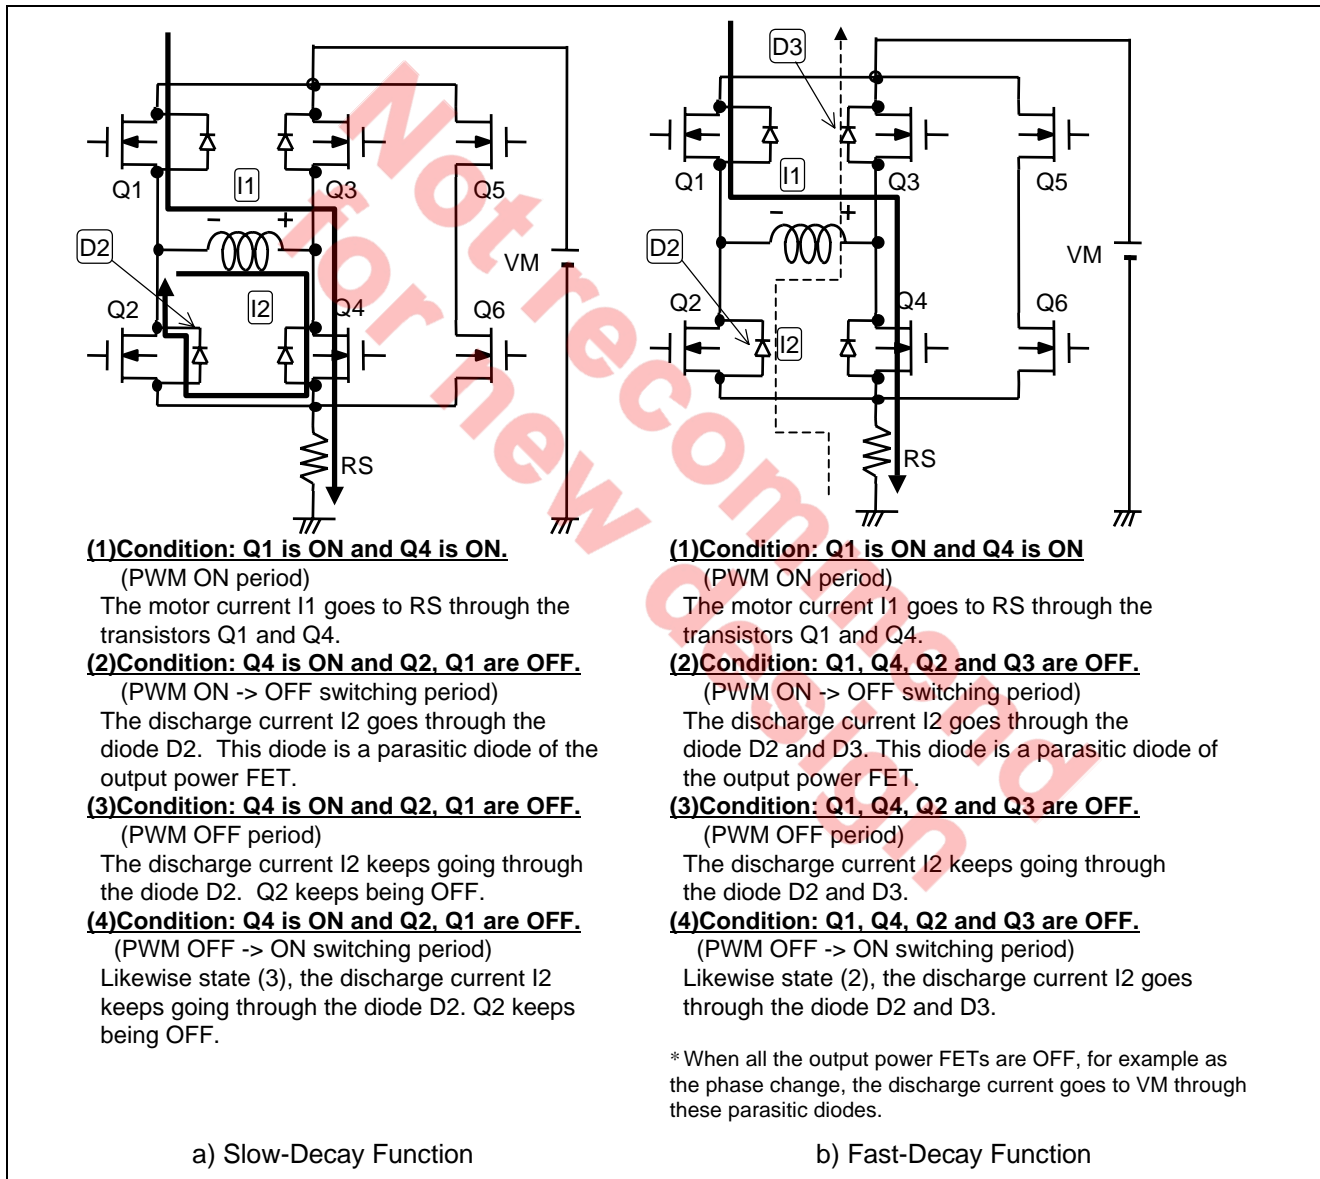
Not recommend for new design

Q1 I1 Q3 Q5
D2 − + VM
Q2 I2 Q4 Q6
RS

(1)Condition: Q1 is ON and Q4 is ON.
(PWM ON period)
The motor current I1 goes to RS through the transistors Q1 and Q4.
(2)Condition: Q4 is ON and Q2, Q1 are OFF.
(PWM ON -> OFF switching period)
The discharge current I2 goes through the diode D2. This diode is a parasitic diode of the output power FET.
(3)Condition: Q4 is ON and Q2, Q1 are OFF.
(PWM OFF period)
The discharge current I2 keeps going through the diode D2. Q2 keeps being OFF.
(4)Condition: Q4 is ON and Q2, Q1 are OFF.
(PWM OFF -> ON switching period)
Likewise state (3), the discharge current I2 keeps going through the diode D2. Q2 keeps being OFF.

a) Slow-Decay Function

D3
Q1 I1 Q3 Q5
D2 − + VM
Q2 I2 Q4 Q6
RS

(1)Condition: Q1 is ON and Q4 is ON
(PWM ON period)
The motor current I1 goes to RS through the transistors Q1 and Q4.
(2)Condition: Q1, Q4, Q2 and Q3 are OFF.
(PWM ON -> OFF switching period)
The discharge current I2 goes through the diode D2 and D3. This diode is a parasitic diode of the output power FET.
(3)Condition: Q1, Q4, Q2 and Q3 are OFF.
(PWM OFF period)
The discharge current I2 keeps going through the diode D2 and D3.
(4)Condition: Q1, Q4, Q2 and Q3 are OFF.
(PWM OFF -> ON switching period)
Likewise state (2), the discharge current I2 goes through the diode D2 and D3.

*When all the output power FETs are OFF, for example as the phase change, the discharge current goes to VM through these parasitic diodes.

b) Fast-Decay Function